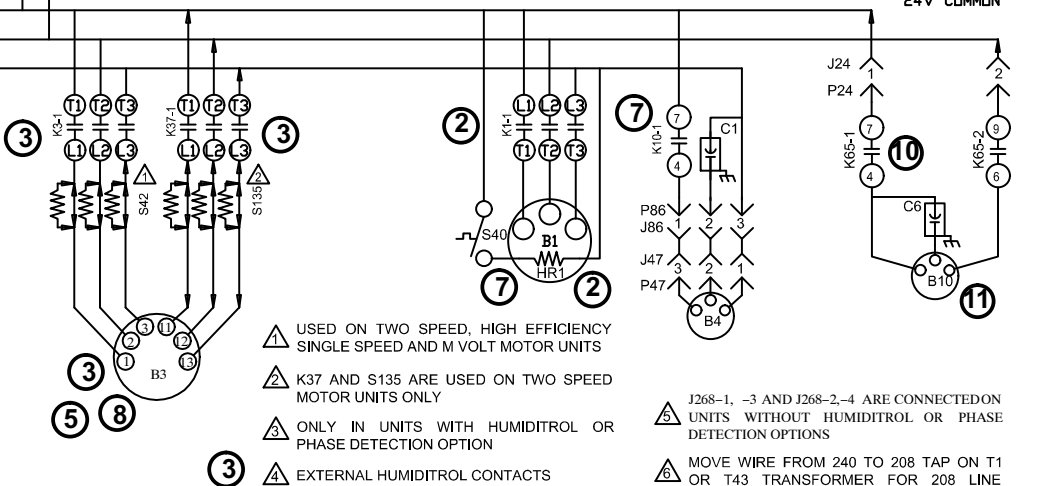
24V COMMON

3
K3-1
T1 T2 T3
L1 L2 L3
1
S42
K37-1
T1 T2 T3
L1 L2 L3
3
2
S135

3
5 8
3 11
2 12
1 13
B3

2
K1-1
L1 L2 L3
T1 T2 T3
S40
B1
HR1
7 2

7
K10-1
7
4
C1
P86 1 2 3
J86
J47 3 2 1
P47
B4

J24
1
P24
7
K65-1
4
10
2
9
K65-2
6
C6
B10
11

1 USED ON TWO SPEED, HIGH EFFICIENCY SINGLE SPEED AND M VOLT MOTOR UNITS

2 K37 AND S135 ARE USED ON TWO SPEED MOTOR UNITS ONLY

3 ONLY IN UNITS WITH HUMIDITROL OR PHASE DETECTION OPTION

3
4 EXTERNAL HUMIDITROL CONTACTS

5 J268−1, −3 AND J268−2,−4 ARE CONNECTED ON UNITS WITHOUT HUMIDITROL OR PHASE DETECTION OPTIONS

6 MOVE WIRE FROM 240 TO 208 TAP ON T1 OR T43 TRANSFORMER FOR 208 LINE